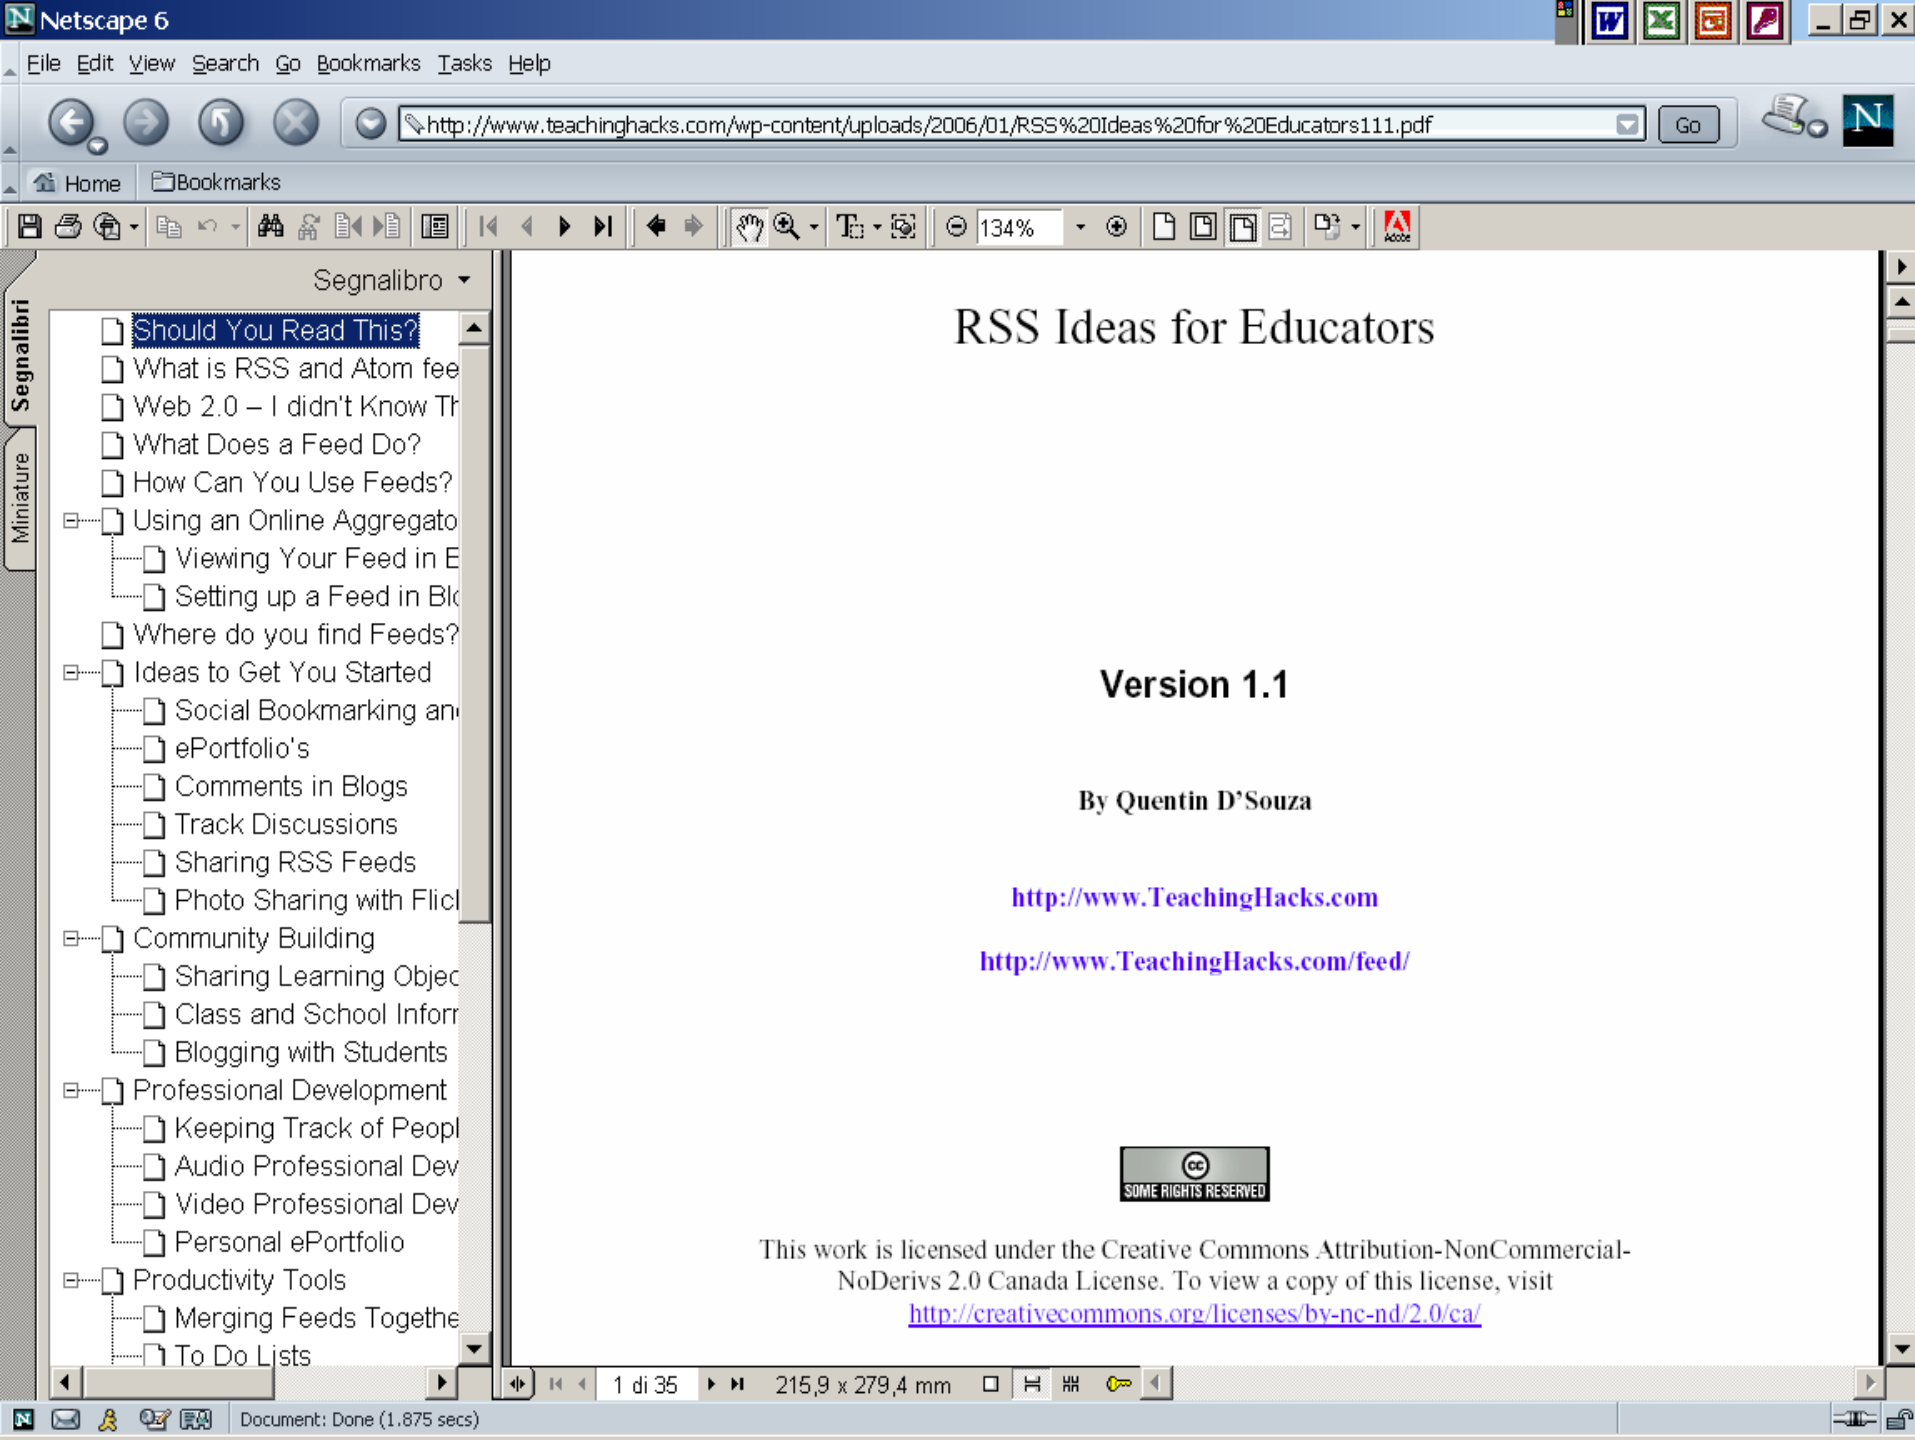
Netscape 6

File Edit View Search Go Bookmarks Tasks Help

http://www.teachinghacks.com/wp-content/uploads/2006/01/RSS%20Ideas%20for%20Educators111.pdf

Go

Home Bookmarks

134%

Segnalibro

Segnalibri

Miniature

Should You Read This?
What is RSS and Atom fee
Web 2.0 – I didn't Know Th
What Does a Feed Do?
How Can You Use Feeds?
Using an Online Aggregato
Viewing Your Feed in E
Setting up a Feed in Bl
Where do you find Feeds?
Ideas to Get You Started
Social Bookmarking an
ePortfolio's
Comments in Blogs
Track Discussions
Sharing RSS Feeds
Photo Sharing with Flic
Community Building
Sharing Learning Objec
Class and School Infor
Blogging with Students
Professional Development
Keeping Track of Peopl
Audio Professional Dev
Video Professional Dev
Personal ePortfolio
Productivity Tools
Merging Feeds Togethe
To Do Lists

RSS Ideas for Educators

Version 1.1

By Quentin D'Souza

http://www.TeachingHacks.com

http://www.TeachingHacks.com/feed/

SOME RIGHTS RESERVED

This work is licensed under the Creative Commons Attribution-NonCommercial-NoDerivs 2.0 Canada License. To view a copy of this license, visit http://creativecommons.org/licenses/by-nc-nd/2.0/ca/

1 di 35

215,9 x 279,4 mm

Document: Done (1.875 secs)